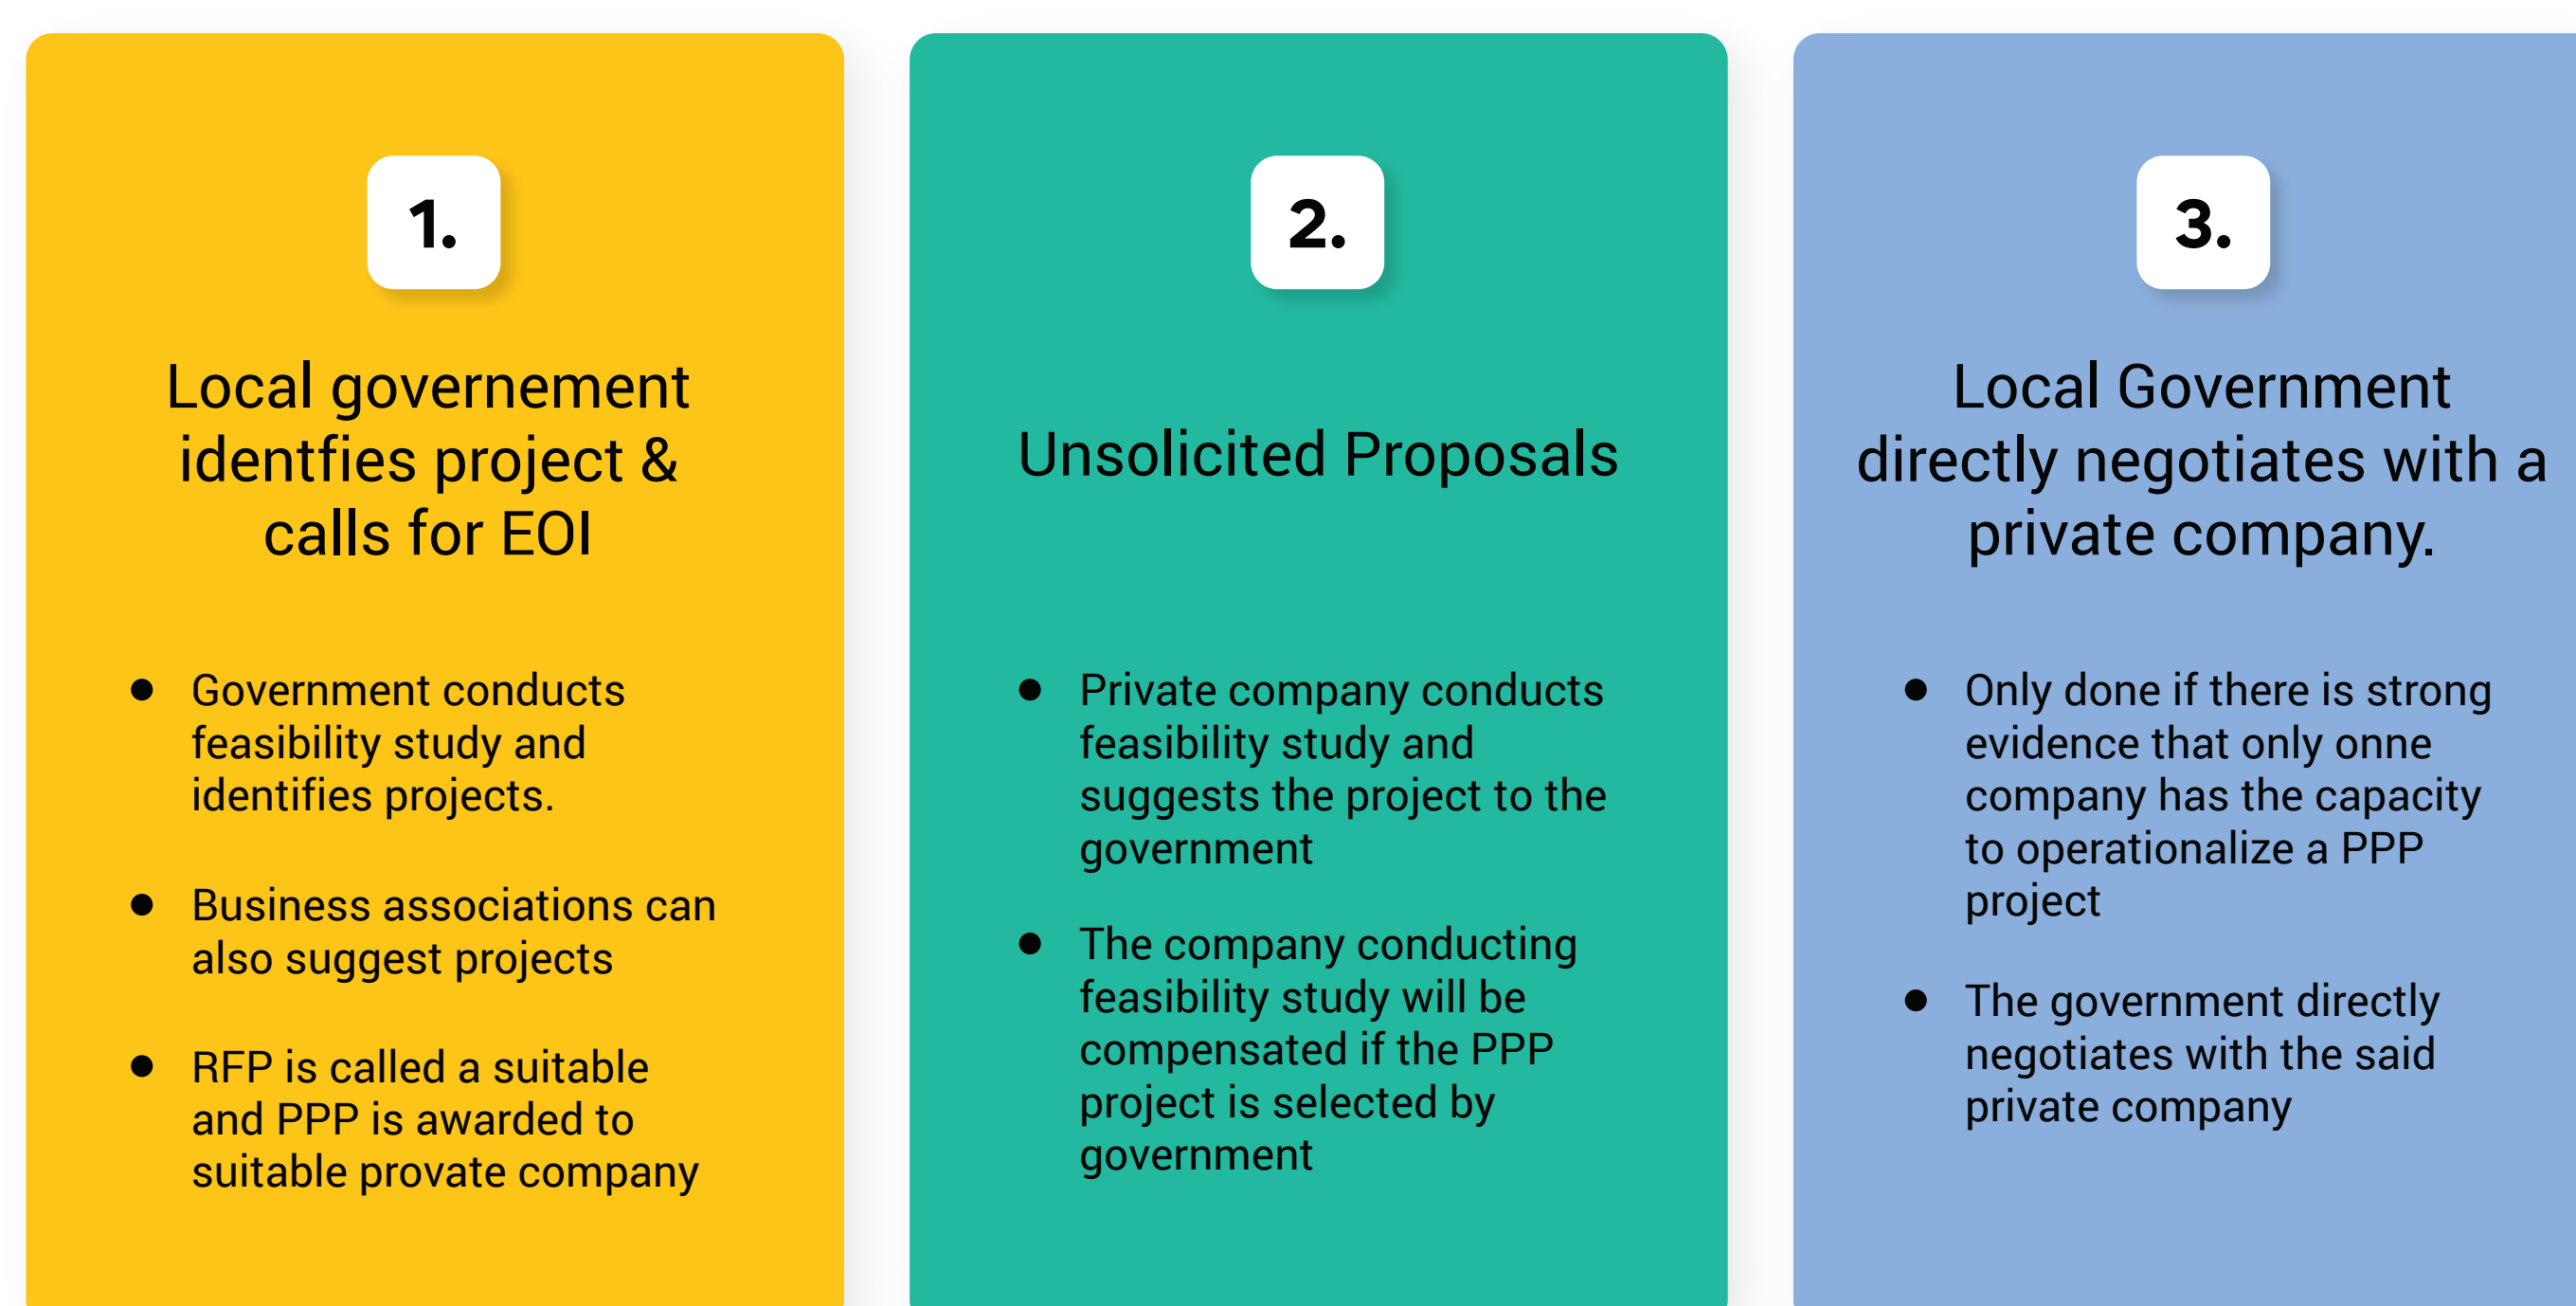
1.

Local governement identfies project & calls for EOI

- Government conducts feasibility study and identifies projects.
- Business associations can also suggest projects
- RFP is called a suitable and PPP is awarded to suitable provate company

2.

Unsolicited Proposals

- Private company conducts feasibility study and suggests the project to the government
- The company conducting feasibility study will be compensated if the PPP project is selected by government

3.

Local Government directly negotiates with a private company.

- Only done if there is strong evidence that only onne company has the capacity to operationalize a PPP project
- The government directly negotiates with the said private company